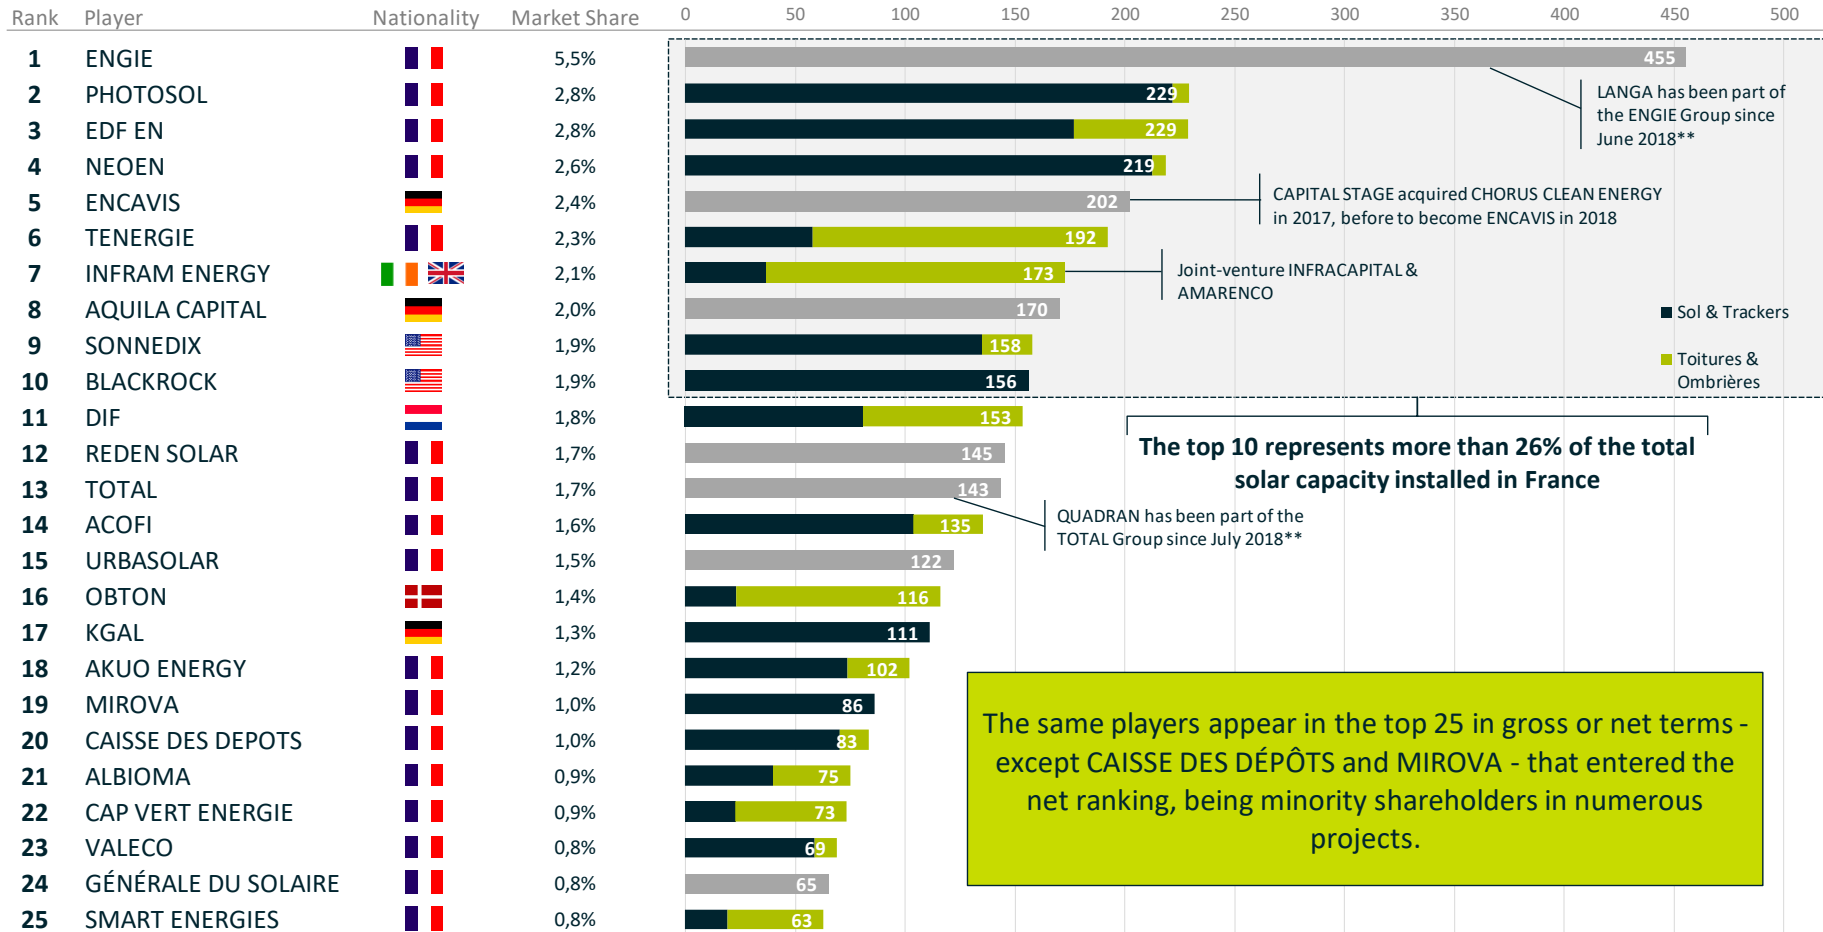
| Rank | Player | Nationality | Market Share |
|---|---|---|---|
| 1 | ENGIE | | 5,5% |
| 2 | PHOTOSOL | | 2,8% |
| 3 | EDF EN | | 2,8% |
| 4 | NEOEN | | 2,6% |
| 5 | ENCAVIS | | 2,4% |
| 6 | TENERGIE | | 2,3% |
| 7 | INFRAM ENERGY | | 2,1% |
| 8 | AQUILA CAPITAL | | 2,0% |
| 9 | SONNEDIX | | 1,9% |
| 10 | BLACKROCK | | 1,9% |
| 11 | DIF | | 1,8% |
| 12 | REDEN SOLAR | | 1,7% |
| 13 | TOTAL | | 1,7% |
| 14 | ACOFI | | 1,6% |
| 15 | URBASOLAR | | 1,5% |
| 16 | OBTON | | 1,4% |
| 17 | KGAL | | 1,3% |
| 18 | AKUO ENERGY | | 1,2% |
| 19 | MIROVA | | 1,0% |
| 20 | CAISSE DES DEPOTS | | 1,0% |
| 21 | ALBIOMA | | 0,9% |
| 22 | CAP VERT ENERGIE | | 0,9% |
| 23 | VALECO | | 0,8% |
| 24 | GÉNÉRALE DU SOLAIRE | | 0,8% |
| 25 | SMART ENERGIES | | 0,8% |

0 50 100 150 200 250 300 350 400 450 500

455
229
229
219
202
192
173
170
158
156
153
145
143
135
122
116
111
102
86
83
75
73
69
65
63

LANGA has been part of the ENGIE Group since June 2018**

CAPITAL STAGE acquired CHORUS CLEAN ENERGY in 2017, before to become ENCAVIS in 2018

Joint-venture INFRACAPITAL & AMARENCO

Sol & Trackers

Toitures & Ombrières

The top 10 represents more than 26% of the total solar capacity installed in France

QUADRAN has been part of the TOTAL Group since July 2018**

The same players appear in the top 25 in gross or net terms - except CAISSE DES DÉPÔTS and MIROVA - that entered the net ranking, being minority shareholders in numerous projects.